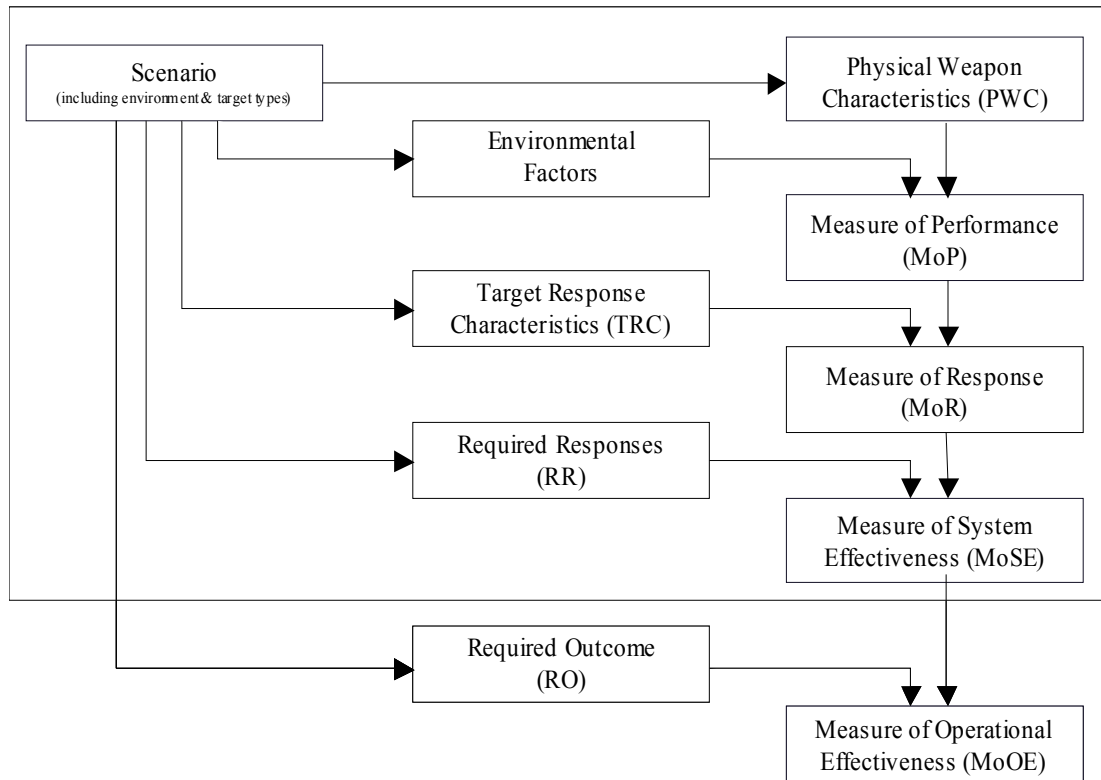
Scenario
(including environment & target types)

Physical Weapon Characteristics (PWC)

Environmental Factors

Measure of Performance (MoP)

Target Response Characteristics (TRC)

Measure of Response (MoR)

Required Responses (RR)

Measure of System Effectiveness (MoSE)

Required Outcome (RO)

Measure of Operational Effectiveness (MoOE)